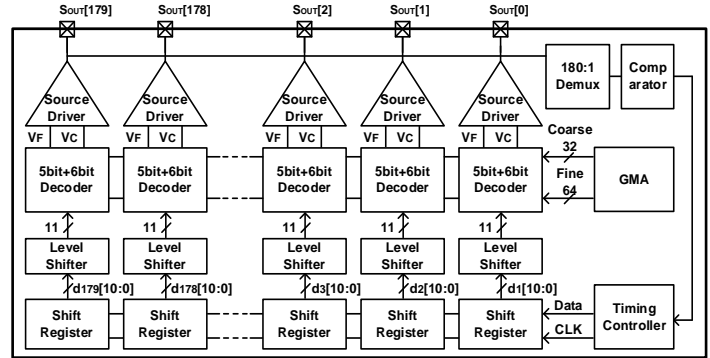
SOUT[179] SOUT[178] SOUT[2] SOUT[1] SOUT[0]

180:1 Demux

Comparator

Source Driver
VF VC

Source Driver
VF VC

Source Driver
VF VC

Source Driver
VF VC

Source Driver
VF VC

Coarse 32

5bit+6bit Decoder

5bit+6bit Decoder

5bit+6bit Decoder

5bit+6bit Decoder

5bit+6bit Decoder

GMA

Fine 64

11 11 11 11 11

Level Shifter

Level Shifter

Level Shifter

Level Shifter

Level Shifter

d179[10:0] d178[10:0] d3[10:0] d2[10:0] d1[10:0]

Data

CLK

Shift Register

Shift Register

Shift Register

Shift Register

Shift Register

Timing Controller